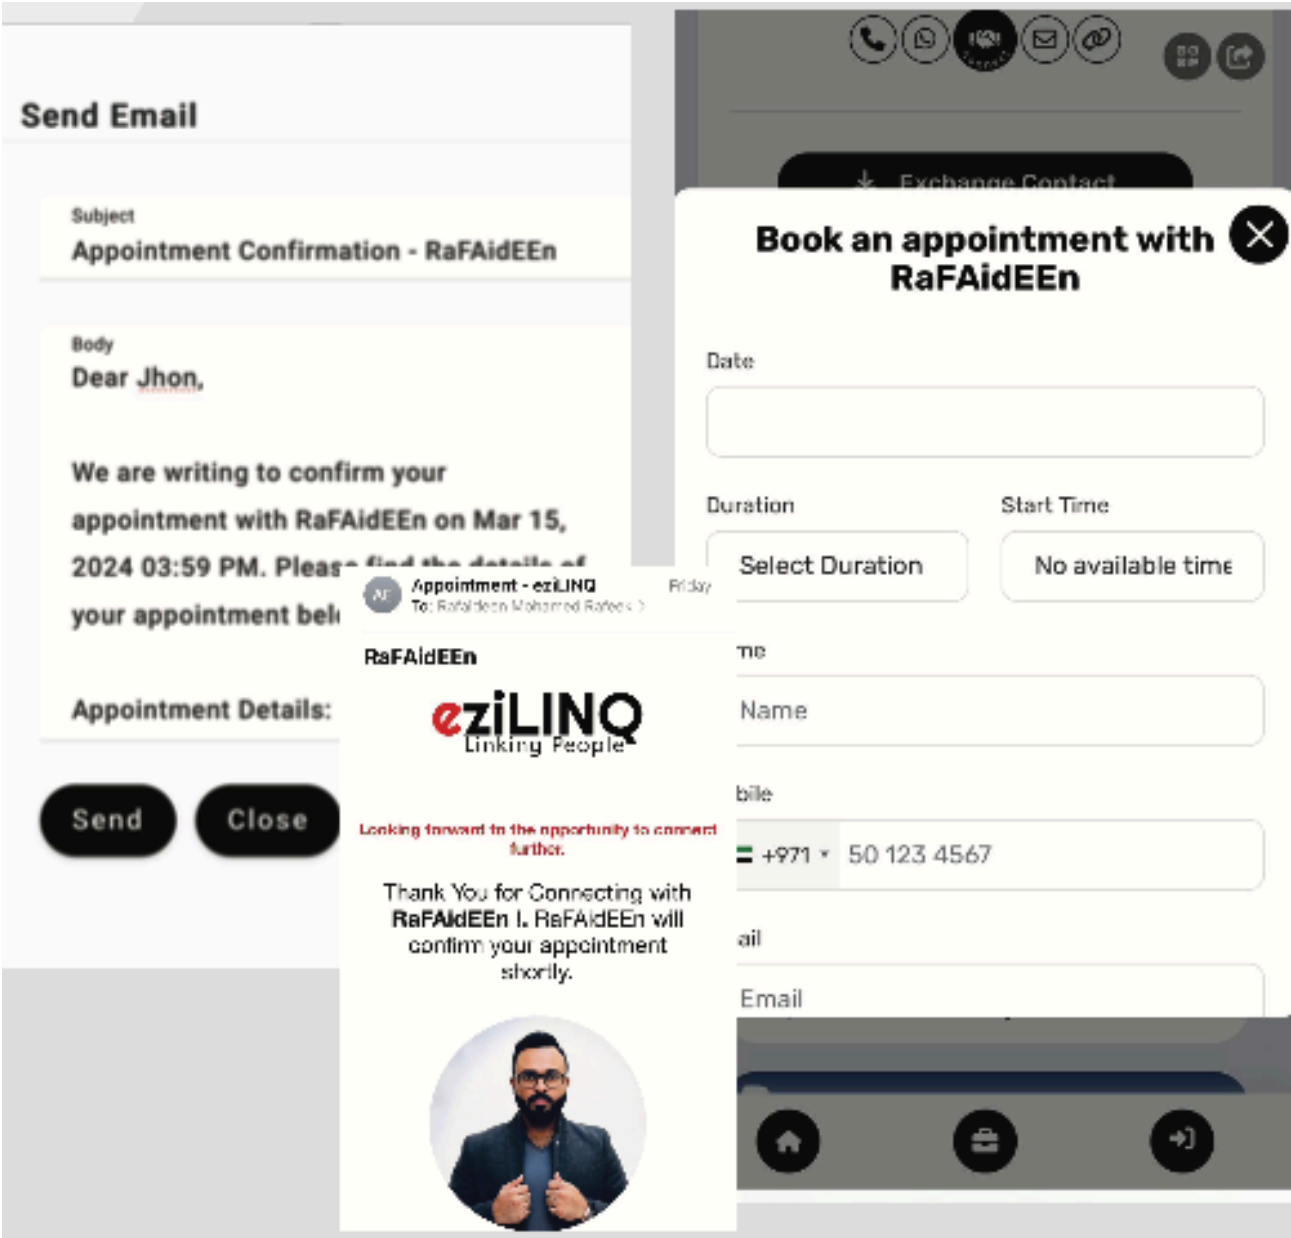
Send Email

Subject
Appointment Confirmation - RaFAidEEn

Body
Dear Jhon,

We are writing to confirm your appointment with RaFAidEEn on Mar 15, 2024 03:59 PM. Pleas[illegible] your appointment bel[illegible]

Appointment Details:

Send Close

Exchange Contact

Book an appointment with RaFAidEEn

Date

Duration
Select Duration

Start Time
No available time

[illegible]me
Name

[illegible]bile
+971 50 123 4567

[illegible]ail
Email

AF Appointment - eziLINQ Friday
To: Rafaideen Mohamed Rafeek >

RaFAidEEn

eziLINQ
Linking People

Looking forward to the opportunity to connect further.

Thank You for Connecting with RaFAidEEn !. RaFAidEEn will confirm your appointment shortly.